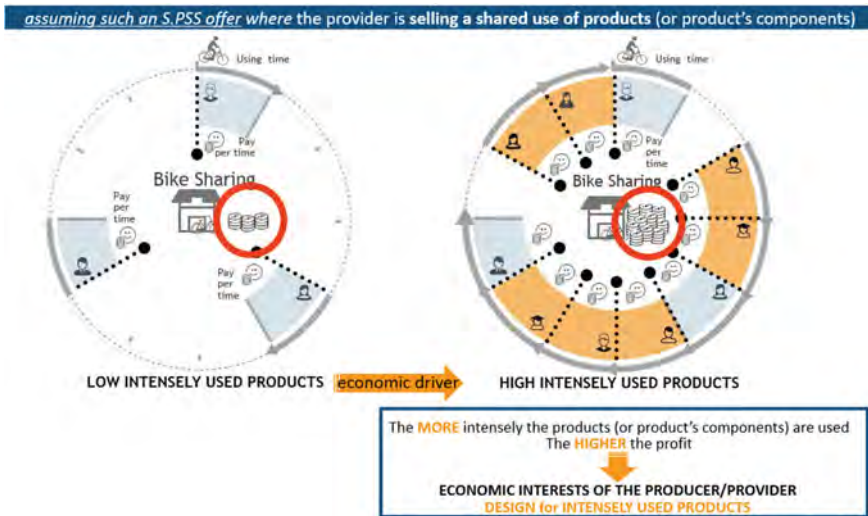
assuming such an S.PSS offer where the provider is selling a shared use of products (or product's components)

Using time

Pay per time

Bike Sharing

Pay per time

Pay per time

LOW INTENSELY USED PRODUCTS

economic driver

Using time

Pay per time

Bike Sharing

HIGH INTENSELY USED PRODUCTS

The MORE intensely the products (or product's components) are used
The HIGHER the profit

ECONOMIC INTERESTS OF THE PRODUCER/PROVIDER
DESIGN for INTENSELY USED PRODUCTS